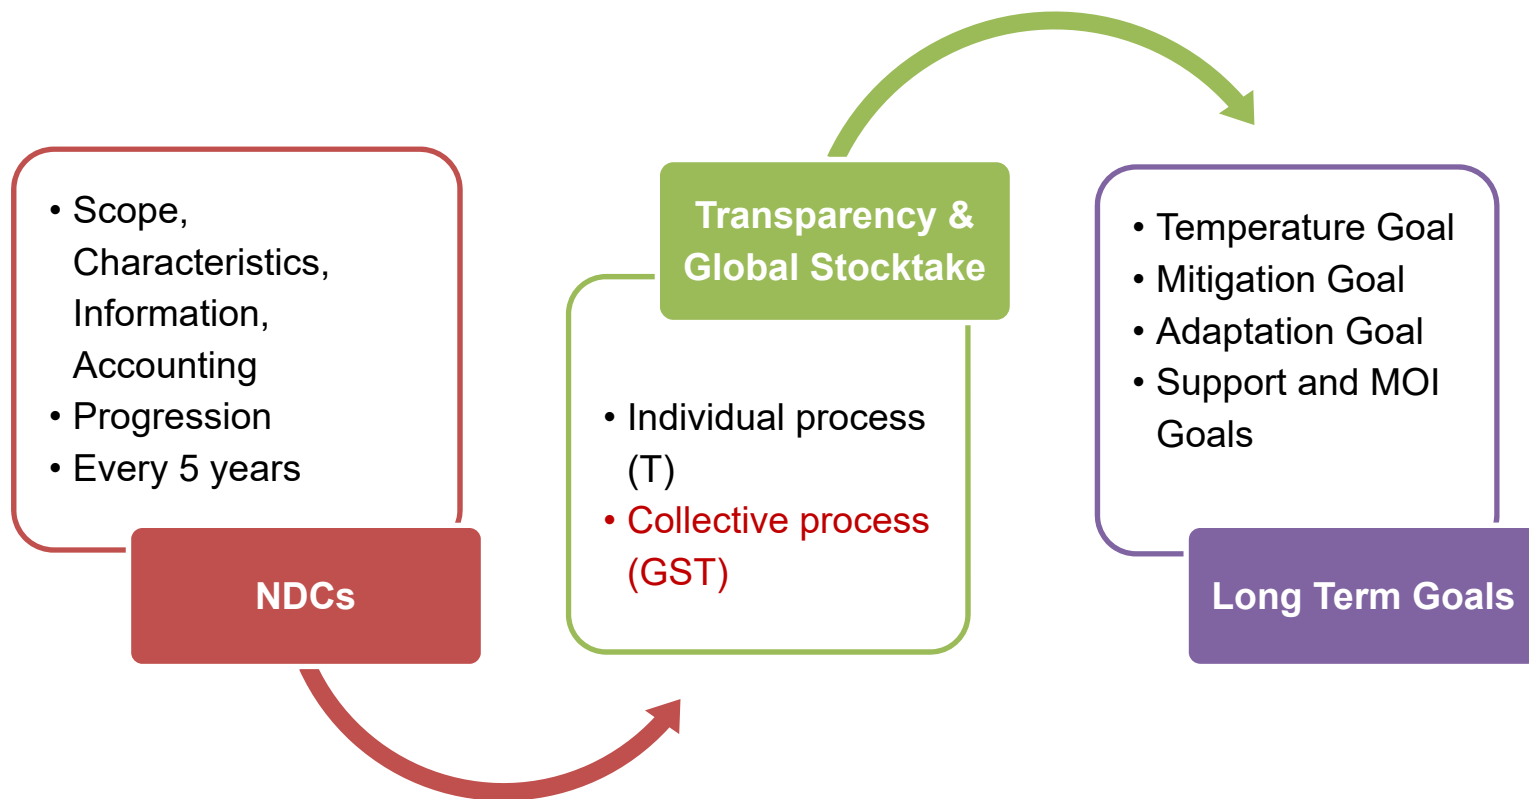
• Scope, Characteristics, Information, Accounting
• Progression
• Every 5 years

NDCs

Transparency & Global Stocktake

• Individual process (T)
• Collective process (GST)

• Temperature Goal
• Mitigation Goal
• Adaptation Goal
• Support and MOI Goals

Long Term Goals